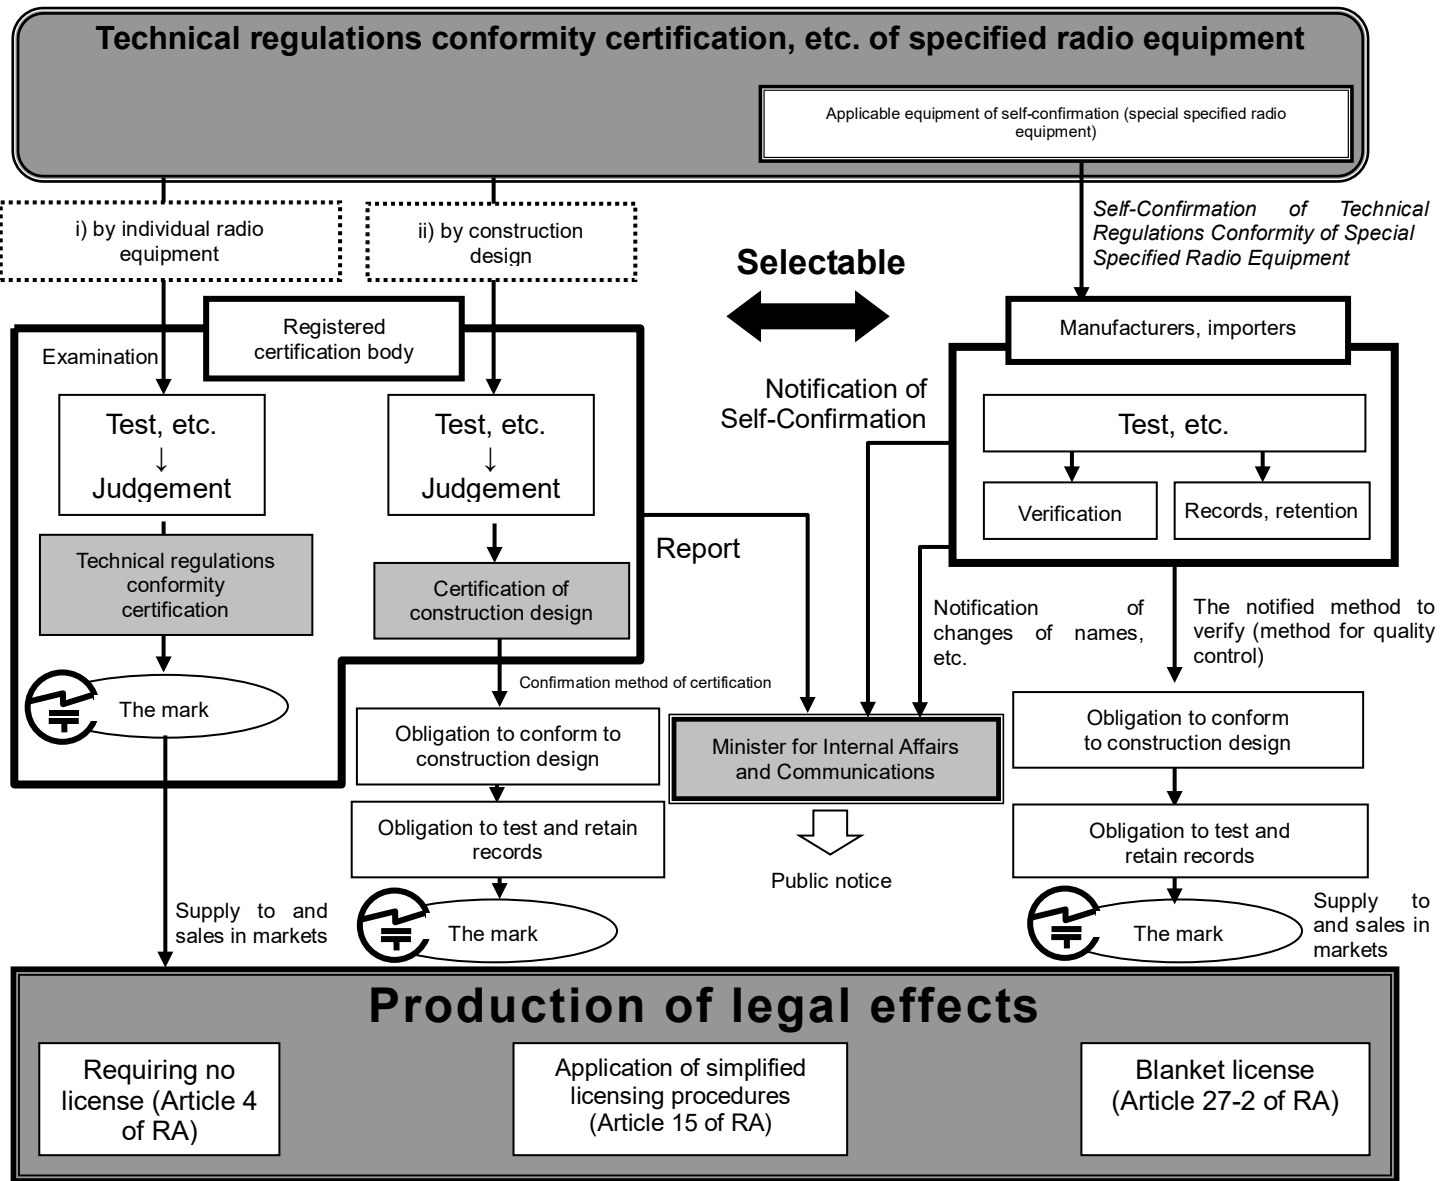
Technical regulations conformity certification, etc. of specified radio equipment

Applicable equipment of self-confirmation (special specified radio equipment)

i) by individual radio equipment

ii) by construction design

Selectable

Self-Confirmation of Technical Regulations Conformity of Special Specified Radio Equipment

Registered certification body

Examination

Manufacturers, importers

Notification of Self-Confirmation

Test, etc.
↓
Judgement

Test, etc.
↓
Judgement

Test, etc.

Verification

Records, retention

Report

Technical regulations conformity certification

Certification of construction design

Notification of changes of names, etc.

The notified method to verify (method for quality control)

The mark

Confirmation method of certification

Obligation to conform to construction design

Minister for Internal Affairs and Communications

Obligation to conform to construction design

Obligation to test and retain records

Public notice

Obligation to test and retain records

Supply to and sales in markets

The mark

The mark

Supply to and sales in markets

Production of legal effects

Requiring no license (Article 4 of RA)

Application of simplified licensing procedures (Article 15 of RA)

Blanket license (Article 27-2 of RA)